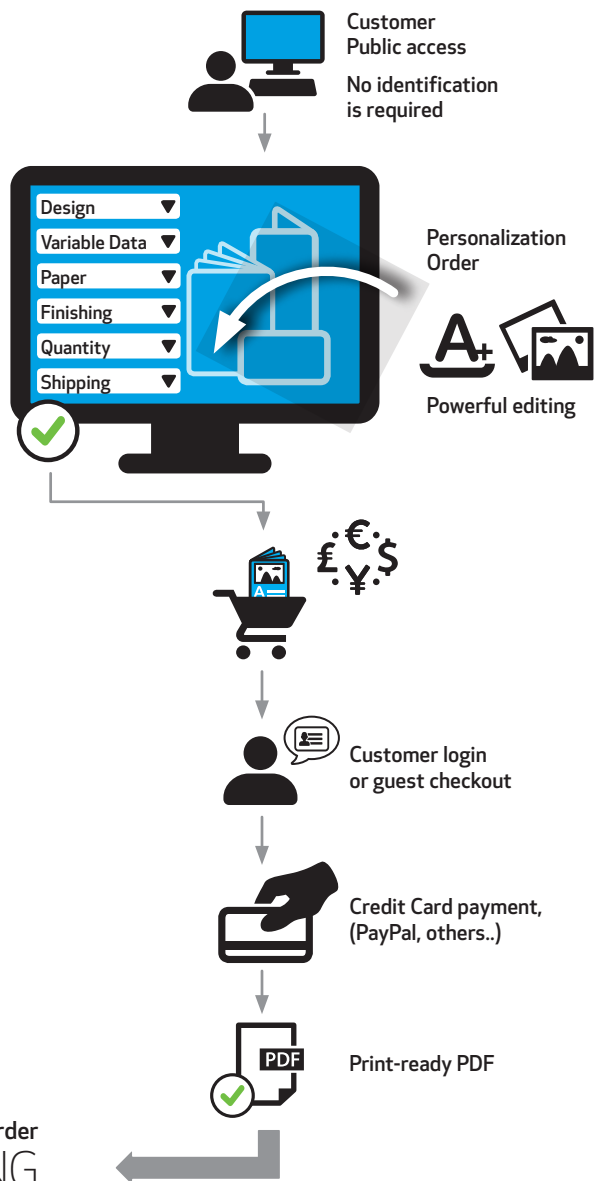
Customer
Public access

No identification is required

Design
Variable Data
Paper
Finishing
Quantity
Shipping

Personalization Order

Powerful editing

€ £ $ ¥

Customer login or guest checkout

Credit Card payment, (PayPal, others..)

PDF

Print-ready PDF

rder
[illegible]